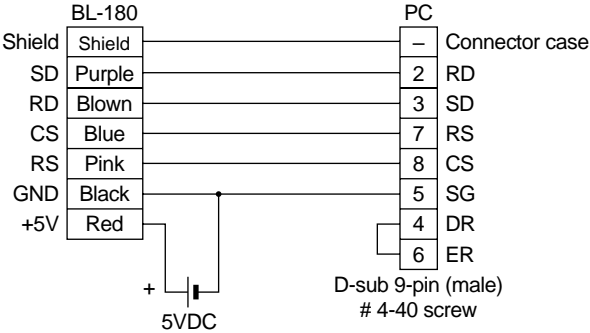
BL-180

PC

| Shield | Shield |
|---|---|
| SD | Purple |
| RD | Blown |
| CS | Blue |
| RS | Pink |
| GND | Black |
| +5V | Red |

| – | Connector case |
|---|---|
| 2 | RD |
| 3 | SD |
| 7 | RS |
| 8 | CS |
| 5 | SG |
| 4 | DR |
| 6 | ER |

D-sub 9-pin (male)
# 4-40 screw

+

5VDC